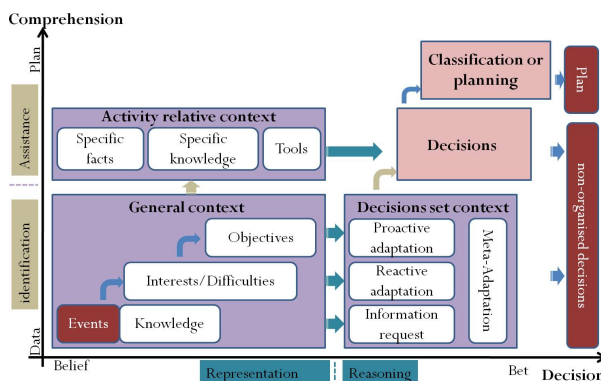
Comprehension

Plan

Assistance

identification

Data

Activity relative context

Specific facts

Specific knowledge

Tools

General context

Objectives

Interests/Difficulties

Events

Knowledge

Classification or planning

Decisions

Decisions set context

Proactive adaptation

Reactive adaptation

Information request

Meta-Adaptation

Plan

non-organised decisions

Belief

Representation

Reasoning

Bet

Decision